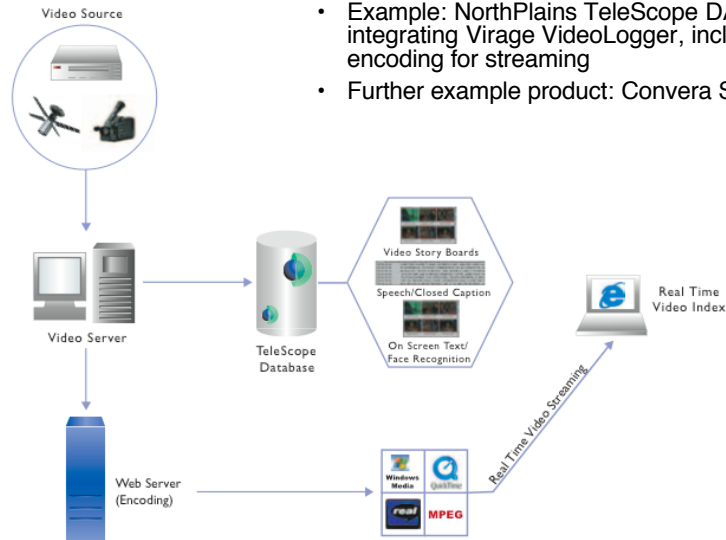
Video Source

• Example: NorthPlains TeleScope D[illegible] integrating Virage VideoLogger, incl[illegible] encoding for streaming

• Further example product: Convera S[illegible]

Video Server

TeleScope Database

Video Story Boards

Speech/Closed Caption

On Screen Text/ Face Recognition

Real Time Video Index

Real Time Video Streaming

Web Server (Encoding)

Windows Media

QuickTime

real

MPEG